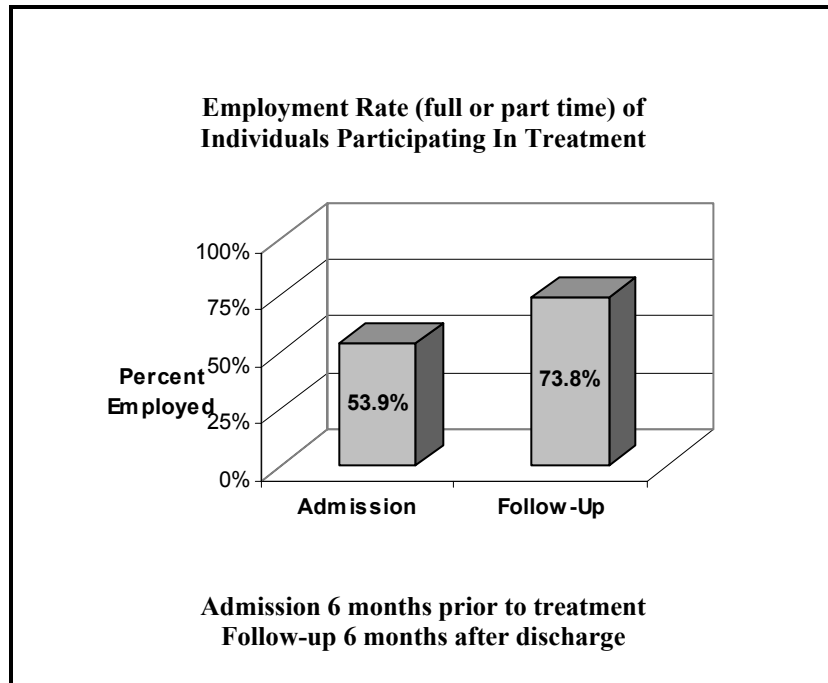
Employment Rate (full or part time) of Individuals Participating In Treatment

100%
75%
50%
25%
0%

Percent Employed

53.9%
73.8%

Admission
Follow-Up

Admission 6 months prior to treatment
Follow-up 6 months after discharge